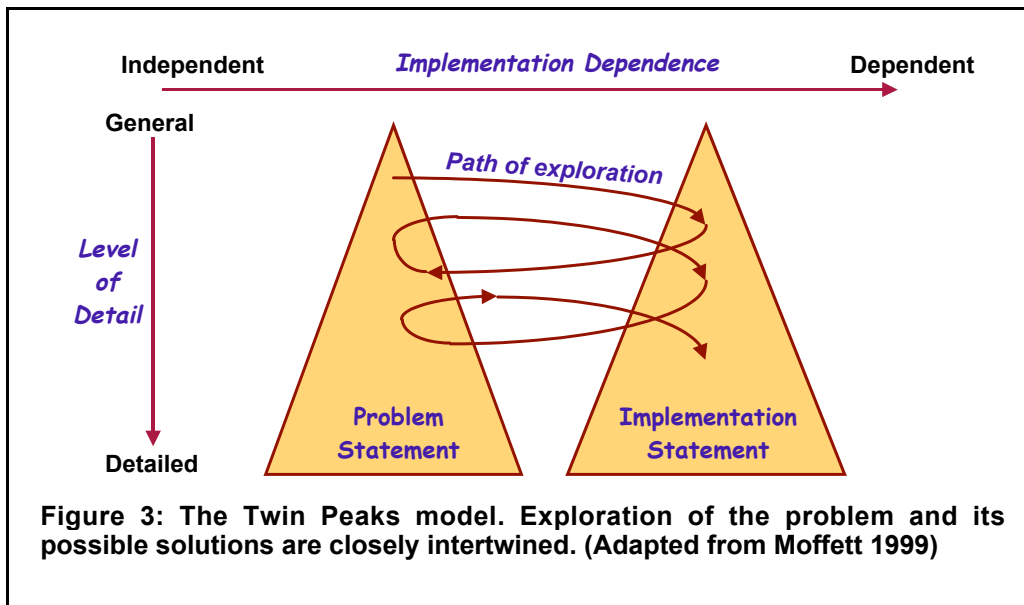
Independent

Implementation Dependence

Dependent

General

Level of Detail

Detailed

Path of exploration

Problem Statement

Implementation Statement

Figure 3: The Twin Peaks model. Exploration of the problem and its possible solutions are closely intertwined. (Adapted from Moffett 1999)